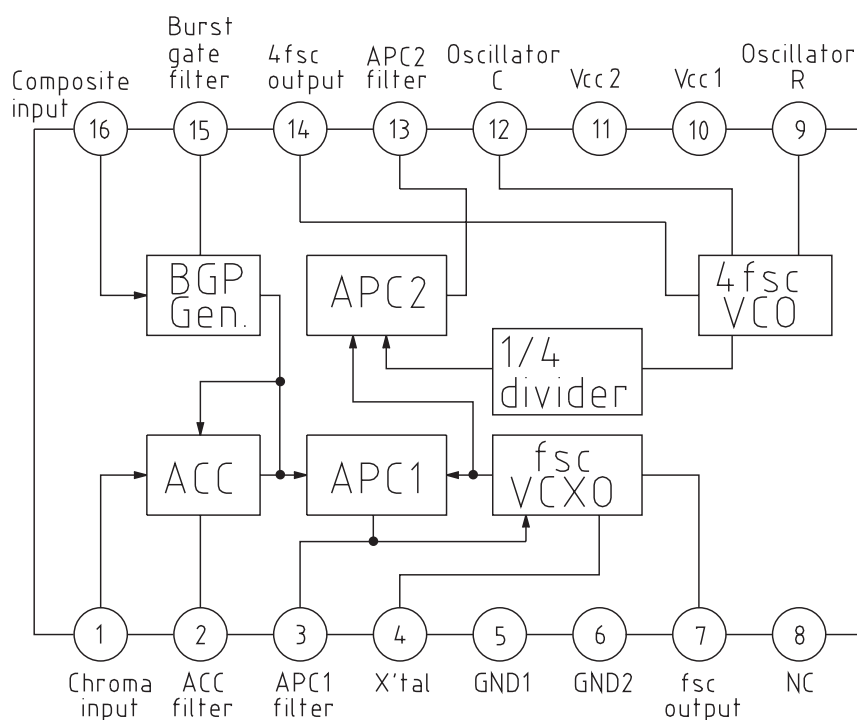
Composite input
16
Burst gate filter
15
4fsc output
14
APC2 filter
13
Oscillator C
12
Vcc 2
11
Vcc 1
10
Oscillator R
9

BGP Gen.
APC2
4fsc VCO
1/4 divider
ACC
APC1
fsc VCXO

1
Chroma input
2
ACC filter
3
APC1 filter
4
X'tal
5
GND1
6
GND2
7
fsc output
8
NC